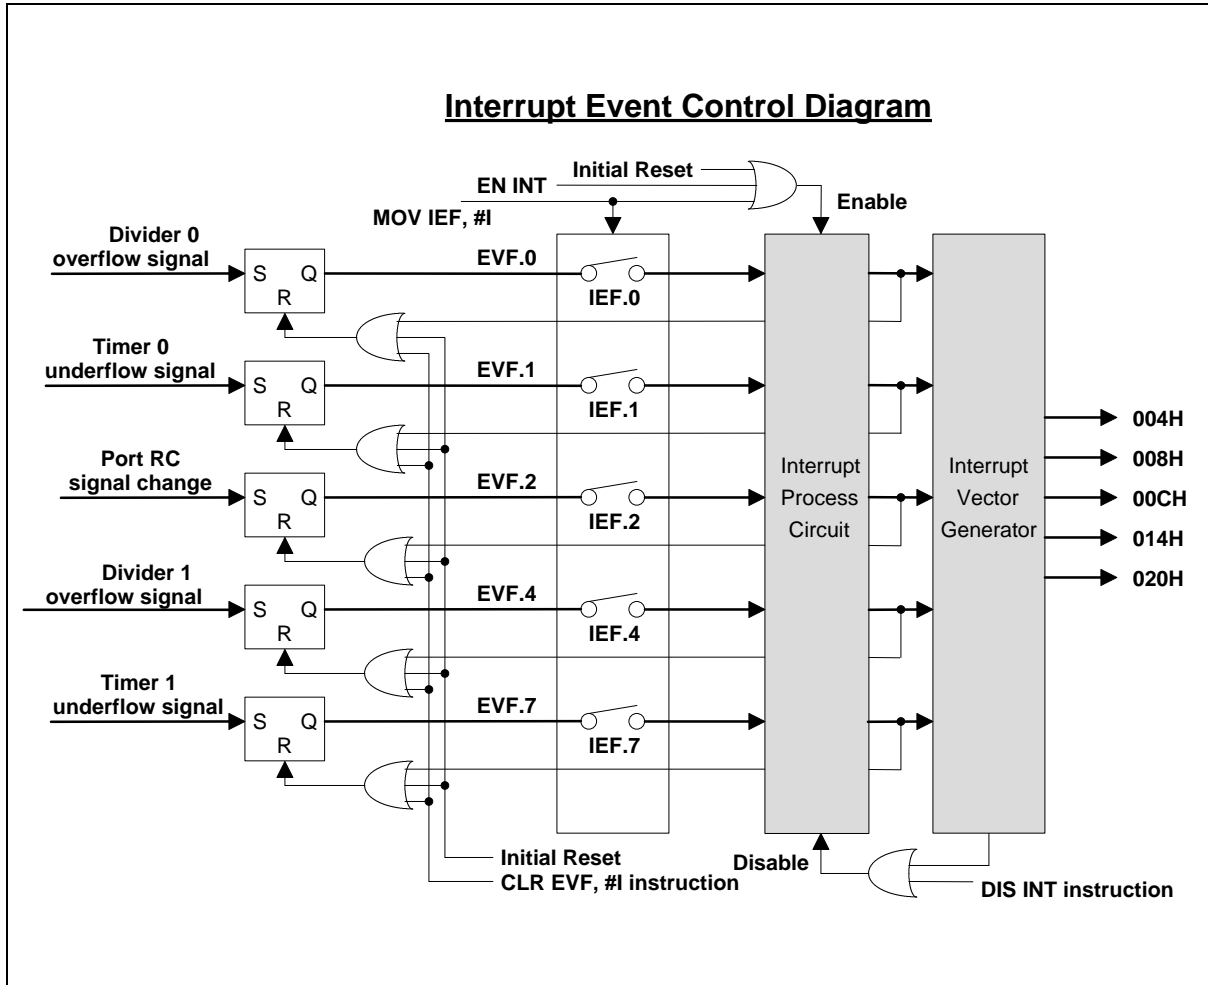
Interrupt Event Control Diagram

Initial Reset
EN INT
MOV IEF, #I
Enable

Divider 0 overflow signal
S Q
R
EVF.0
IEF.0

Timer 0 underflow signal
S Q
R
EVF.1
IEF.1

Port RC signal change
S Q
R
EVF.2
IEF.2

Divider 1 overflow signal
S Q
R
EVF.4
IEF.4

Timer 1 underflow signal
S Q
R
EVF.7
IEF.7

Interrupt Process Circuit

Interrupt Vector Generator

004H
008H
00CH
014H
020H

Initial Reset
CLR EVF, #I instruction
Disable
DIS INT instruction